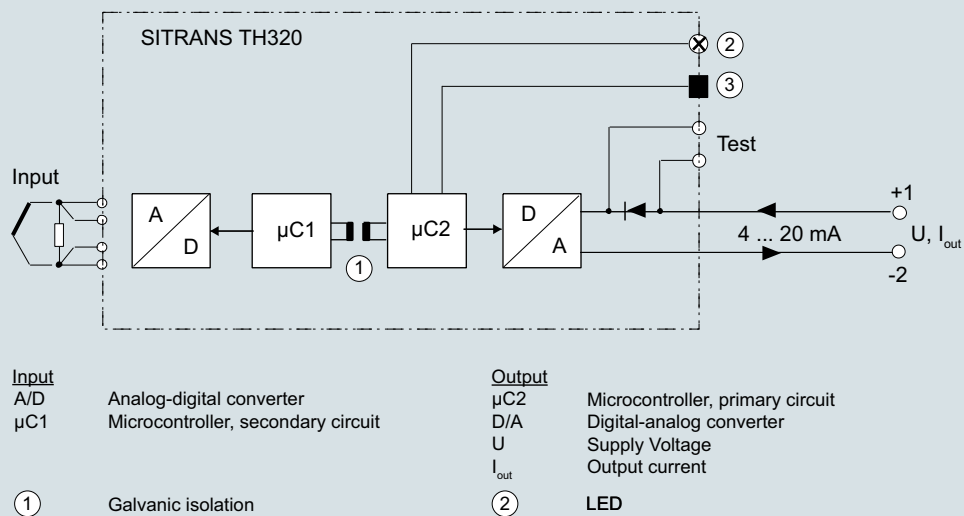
SITRANS TH320

②

③

Test

Input

A

D

μC1

μC2

D

A

①

+1

4 ... 20 mA

U, $I_{out}$

-2

Input
A/D Analog-digital converter
μC1 Microcontroller, secondary circuit

① Galvanic isolation

Output
μC2 Microcontroller, primary circuit
D/A Digital-analog converter
U Supply Voltage
$I_{out}$ Output current

② LED